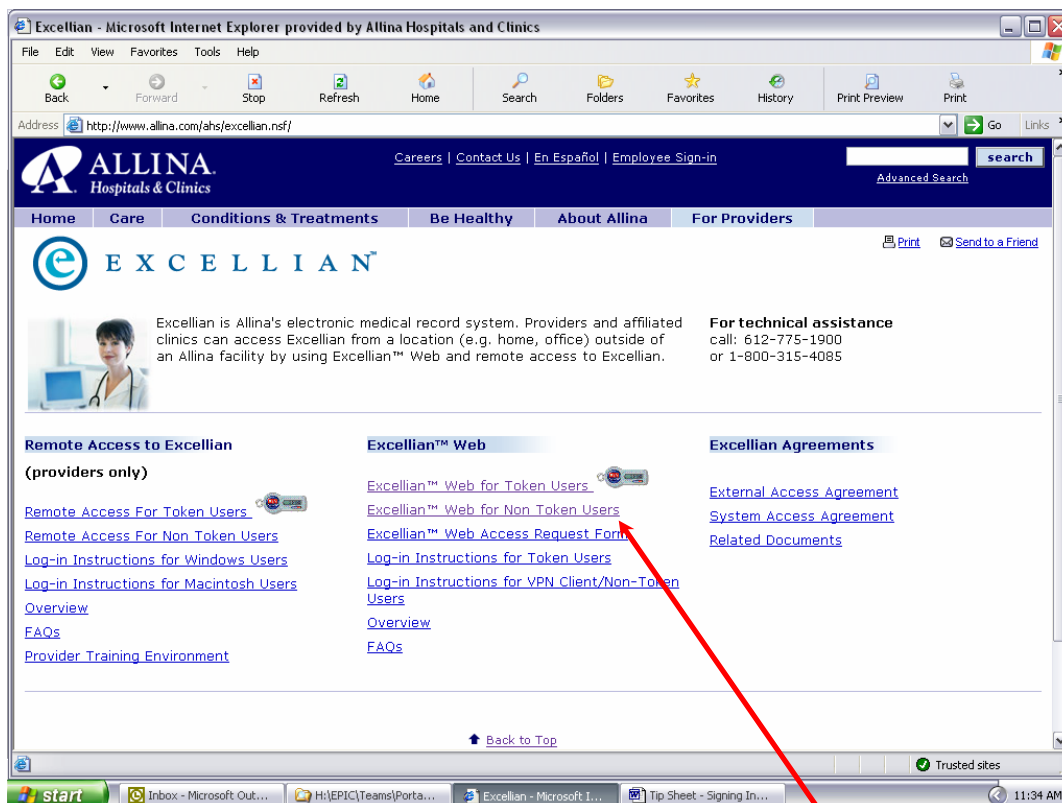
Excellian - Microsoft Internet Explorer provided by Allina Hospitals and Clinics

File Edit View Favorites Tools Help

Back Forward Stop Refresh Home Search Folders Favorites History Print Preview Print

Address http://www.allina.com/ahs/excellian.nsf/ Go Links

ALLINA. Hospitals & Clinics

Careers | Contact Us | En Español | Employee Sign-in

search

Advanced Search

Home Care Conditions & Treatments Be Healthy About Allina For Providers

Print Send to a Friend

EXCELLIAN™

Excellian is Allina's electronic medical record system. Providers and affiliated clinics can access Excellian from a location (e.g. home, office) outside of an Allina facility by using Excellian™ Web and remote access to Excellian.

For technical assistance
call: 612-775-1900
or 1-800-315-4085

Remote Access to Excellian
(providers only)

Remote Access For Token Users
Remote Access For Non Token Users
Log-in Instructions for Windows Users
Log-in Instructions for Macintosh Users
Overview
FAQs
Provider Training Environment

Excellian™ Web

Excellian™ Web for Token Users
Excellian™ Web for Non Token Users
Excellian™ Web Access Request Form
Log-in Instructions for Token Users
Log-in Instructions for VPN Client/Non-Token Users
Overview
FAQs

Excellian Agreements

External Access Agreement
System Access Agreement
Related Documents

Back to Top

Trusted sites

start Inbox - Microsoft Out... H:\EPIC\Teams\Porta... Excellian - Microsoft I... Tip Sheet - Signing In... 11:34 AM